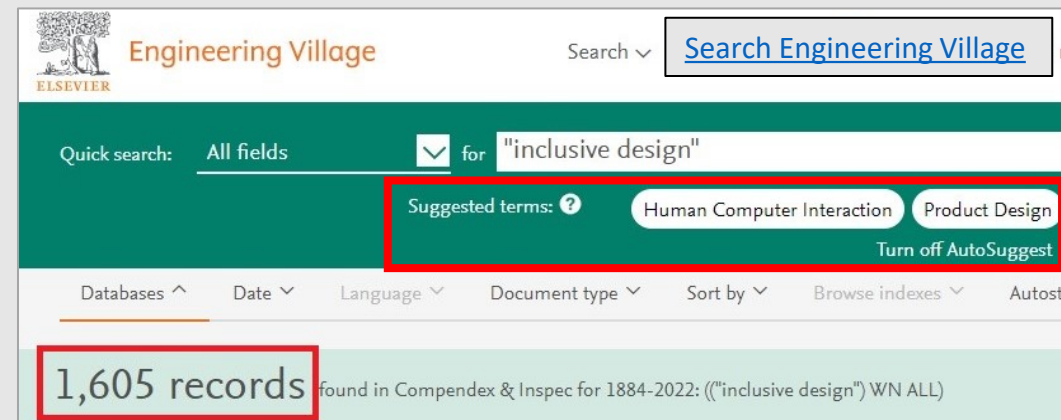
ELSEVIER Engineering Village

Search

Search Engineering Village

Quick search: All fields for "inclusive design"

Suggested terms: ? Human Computer Interaction Product Design

Turn off AutoSuggest

Databases ^ Date Language Document type Sort by Browse indexes Autost

1,605 records found in Compendex & Inspec for 1884-2022: (("inclusive design") WN ALL)